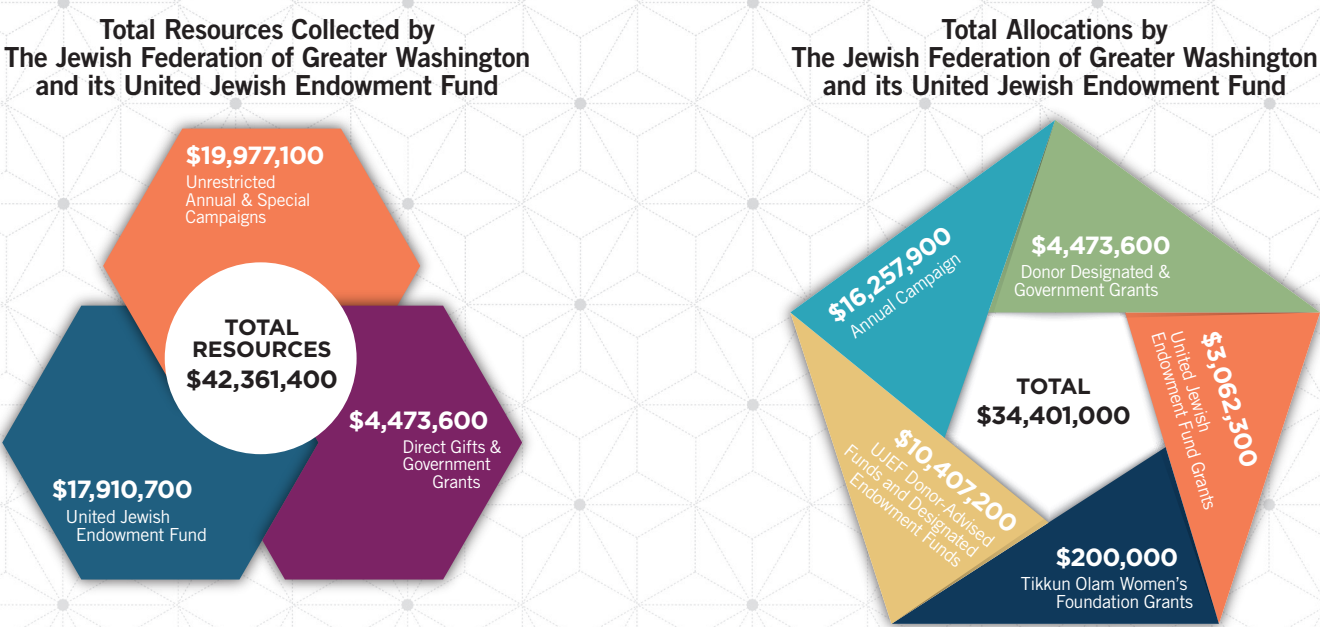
Total Resources Collected by
The Jewish Federation of Greater Washington
and its United Jewish Endowment Fund

$19,977,100
Unrestricted Annual & Special Campaigns

TOTAL RESOURCES
$42,361,400

$4,473,600
Direct Gifts & Government Grants

$17,910,700
United Jewish Endowment Fund

Total Allocations by
The Jewish Federation of Greater Washington
and its United Jewish Endowment Fund

$16,257,900
Annual Campaign

$4,473,600
Donor Designated & Government Grants

$3,062,300
United Jewish Endowment Fund Grants

TOTAL
$34,401,000

$10,407,200
UJEF Donor-Advised Funds and Designated Endowment Funds

$200,000
Tikkun Olam Women's Foundation Grants